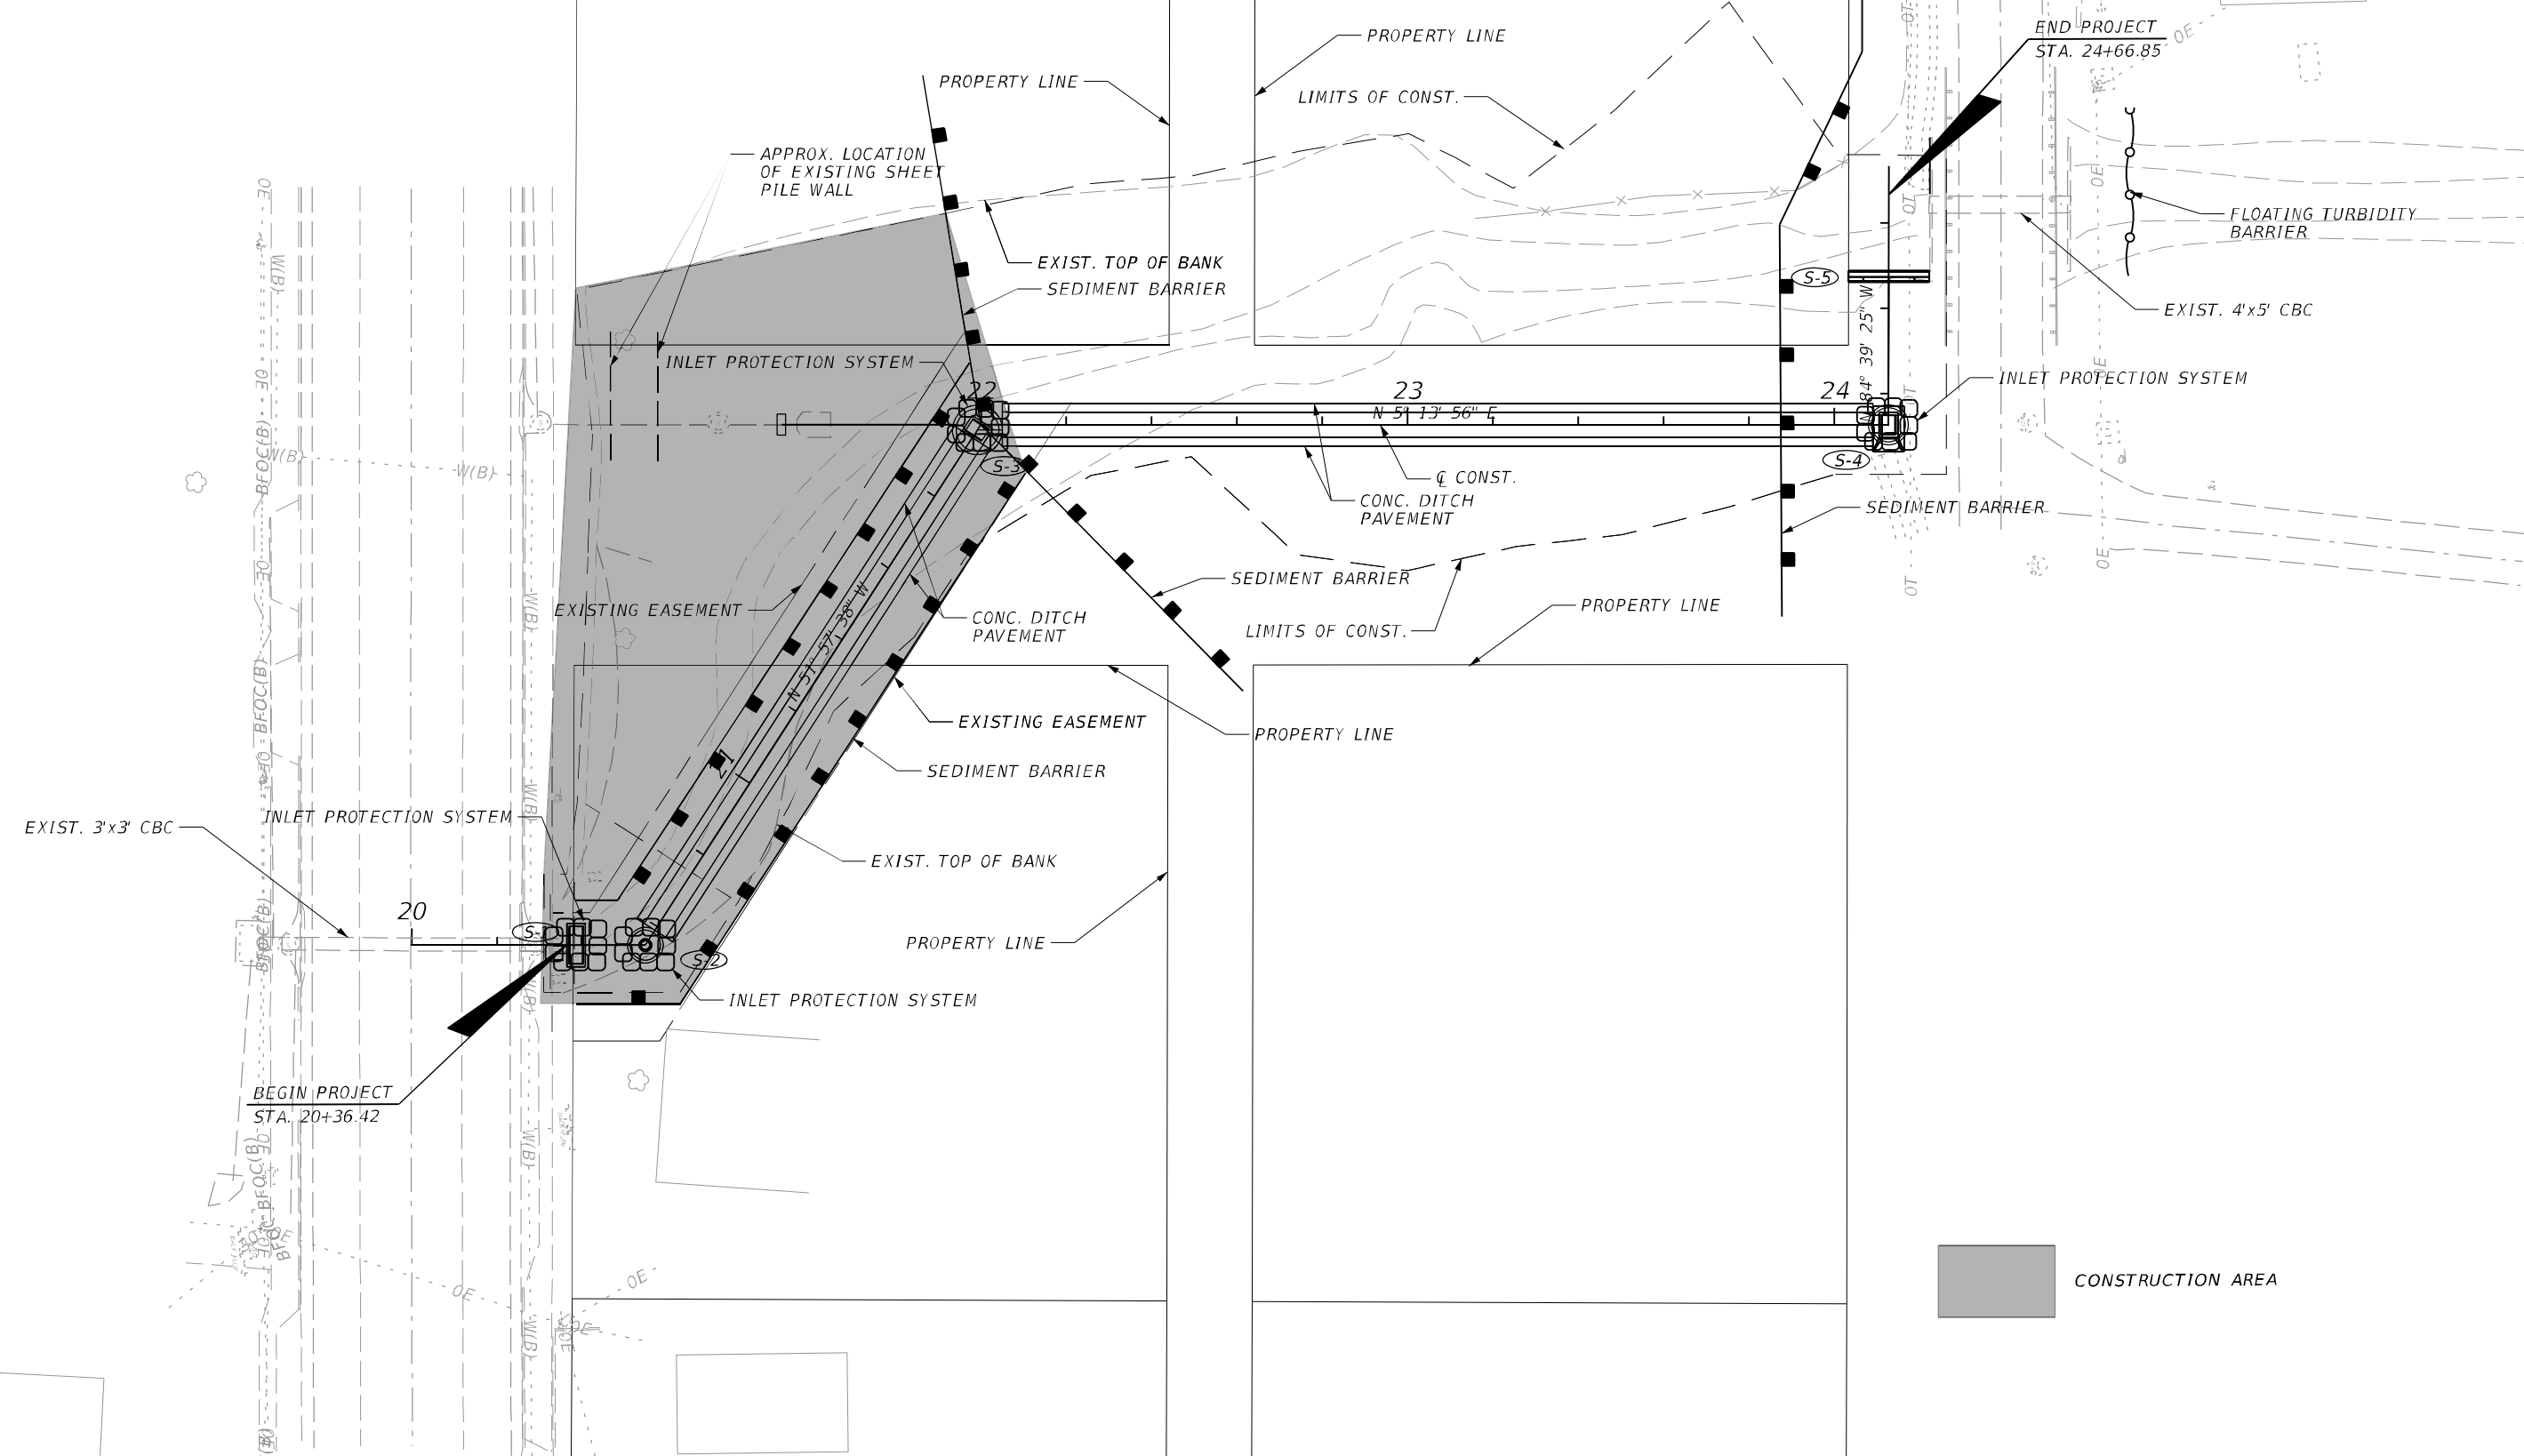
PROPERTY LINE
END PROJECT
STA. 24+66.85
PROPERTY LINE
LIMITS OF CONST.
APPROX. LOCATION OF EXISTING SHEET PILE WALL
EXIST. TOP OF BANK
SEDIMENT BARRIER
FLOATING TURBIDITY BARRIER
EXIST. 4'x5' CBC
INLET PROTECTION SYSTEM
S-5
22
23
24
N 5° 13' 56" E
N 84° 39' 25" W
INLET PROTECTION SYSTEM
S-3
S-4
℄ CONST.
CONC. DITCH PAVEMENT
SEDIMENT BARRIER
SEDIMENT BARRIER
EXISTING EASEMENT
N 51° 57' 38" W
CONC. DITCH PAVEMENT
LIMITS OF CONST.
PROPERTY LINE
EXISTING EASEMENT
PROPERTY LINE
21
SEDIMENT BARRIER
EXIST. 3'x3' CBC
INLET PROTECTION SYSTEM
EXIST. TOP OF BANK
20
S-1
S-2
PROPERTY LINE
INLET PROTECTION SYSTEM
BEGIN PROJECT
STA. 20+36.42
CONSTRUCTION AREA
OE
W(B)
BFOC(B)
OT